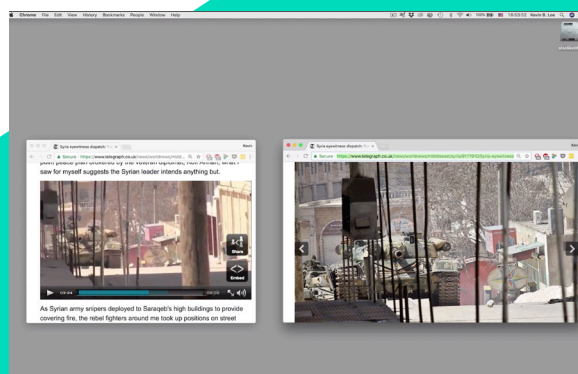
Chrome File Edit View History Bookmarks People Window Help

100% Kevin B. Lee

Syria eyewitness dispatch

Secure https://www.telegraph.co.uk/news/worldnews/middleeast/

point peace plan brokered by the veteran diplomat, Kofi Annan, what I saw for myself suggests the Syrian leader intends anything but.

Share

Embed

As Syrian army snipers deployed to Saraqeb's high buildings to provide covering fire, the rebel fighters around me took up positions on street

Syria eyewitness dispatch

Secure https://www.telegraph.co.uk/news/worldnews/middleeast/syria/9177915/Syria-eyewitness